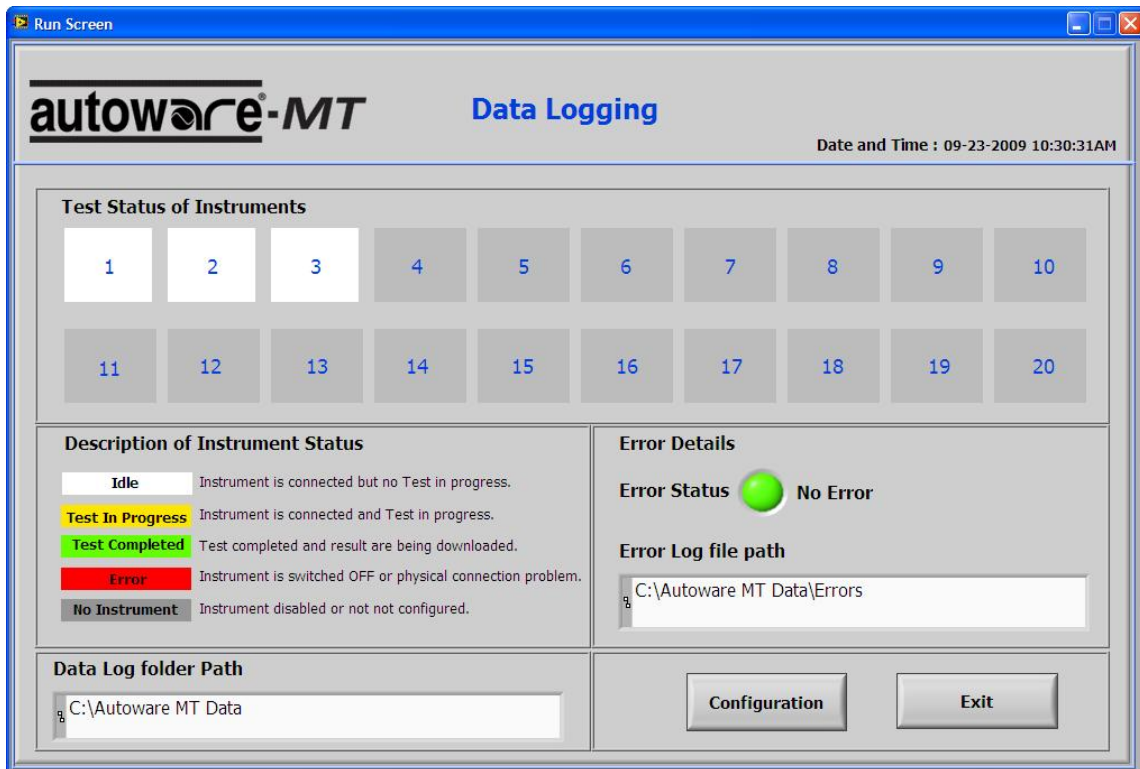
Run Screen

autoware®-MT

Data Logging

Date and Time : 09-23-2009 10:30:31AM

Test Status of Instruments

| 1 | 2 | 3 | 4 | 5 | 6 | 7 | 8 | 9 | 10 |
|---|---|---|---|---|---|---|---|---|---|
| 11 | 12 | 13 | 14 | 15 | 16 | 17 | 18 | 19 | 20 |

Description of Instrument Status

Idle Instrument is connected but no Test in progress.

Test In Progress Instrument is connected and Test in progress.

Test Completed Test completed and result are being downloaded.

Error Instrument is switched OFF or physical connection problem.

No Instrument Instrument disabled or not not configured.

Error Details

Error Status No Error

Error Log file path

C:\Autoware MT Data\Errors

Data Log folder Path

C:\Autoware MT Data

Configuration

Exit